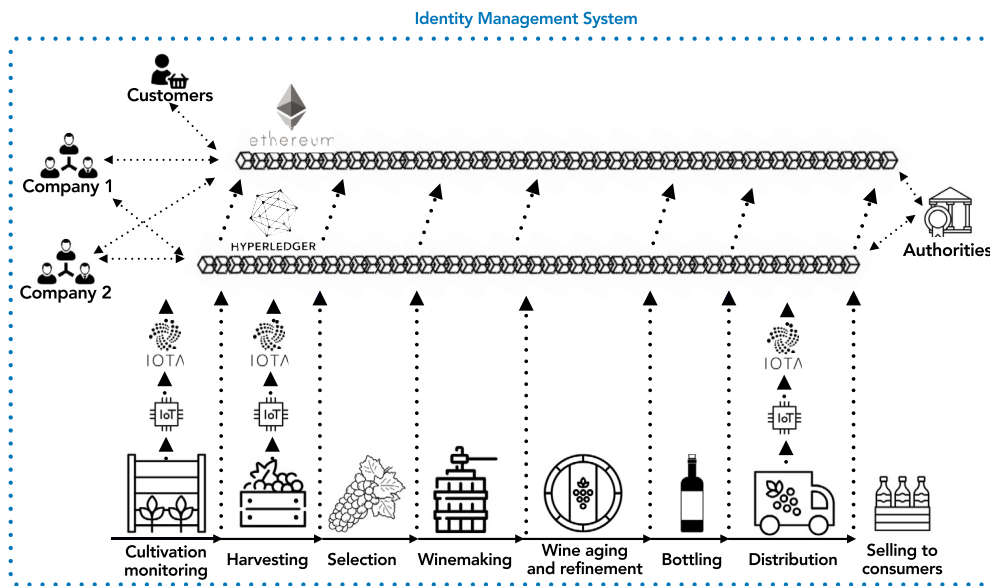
Identity Management System

Customers

Company 1

Company 2

ethereum

HYPERLEDGER

Authorities

IOTA

IoT

IOTA

IoT

IOTA

IoT

Cultivation monitoring

Harvesting

Selection

Winemaking

Wine aging and refinement

Bottling

Distribution

Selling to consumers